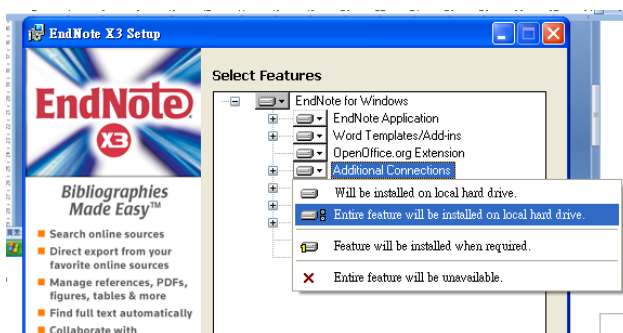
EndNote X3 Setup

EndNote
X3

Bibliographies Made Easy™

Search online sources
Direct export from your favorite online sources
Manage references, PDFs, figures, tables & more
Find full text automatically
Collaborate with

Select Features

EndNote for Windows
EndNote Application
Word Templates/Add-ins
OpenOffice.org Extension
Additional Connections

Will be installed on local hard drive.
Entire feature will be installed on local hard drive.
Feature will be installed when required.
Entire feature will be unavailable.